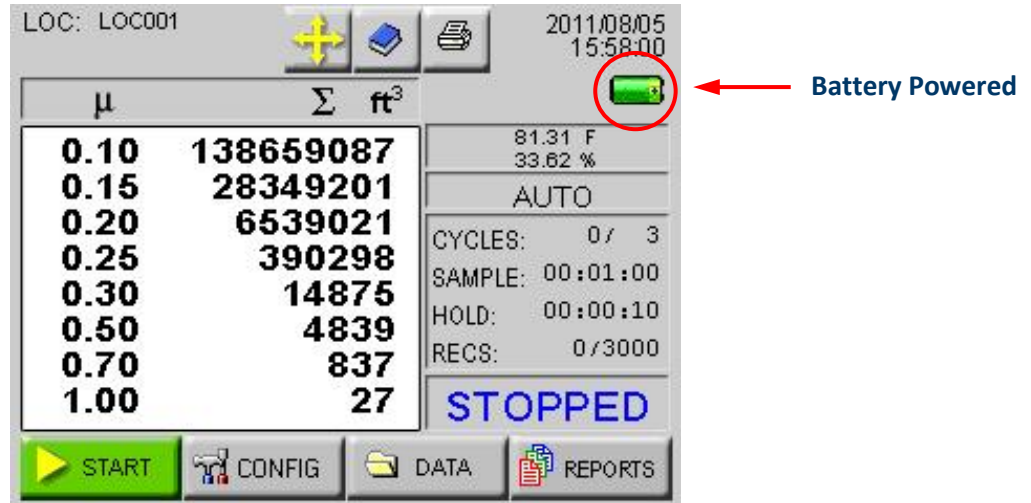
LOC: LOC001

2011/08/05
15:58:00

Battery Powered

| μ | Σ $ft^3$ |
|---|---|
| 0.10 | 138659087 |
| 0.15 | 28349201 |
| 0.20 | 6539021 |
| 0.25 | 390298 |
| 0.30 | 14875 |
| 0.50 | 4839 |
| 0.70 | 837 |
| 1.00 | 27 |

81.31 F
33.62 %

AUTO

CYCLES: 0/ 3
SAMPLE: 00:01:00
HOLD: 00:00:10
RECS: 0/3000

STOPPED

START
CONFIG
DATA
REPORTS